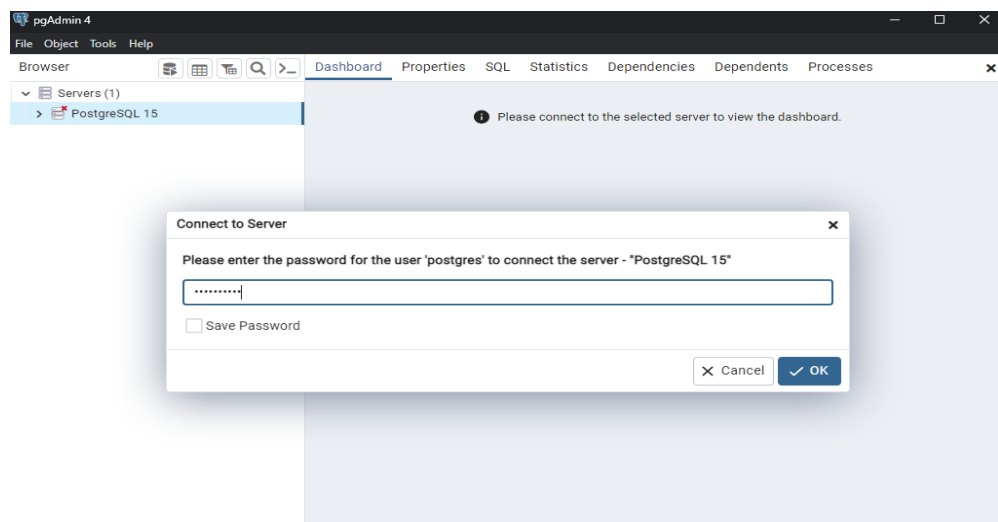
pgAdmin 4

File Object Tools Help

Browser

Dashboard Properties SQL Statistics Dependencies Dependents Processes

Servers (1)

PostgreSQL 15

Please connect to the selected server to view the dashboard.

Connect to Server

Please enter the password for the user 'postgres' to connect the server - "PostgreSQL 15"

••••••••••

Save Password

Cancel OK